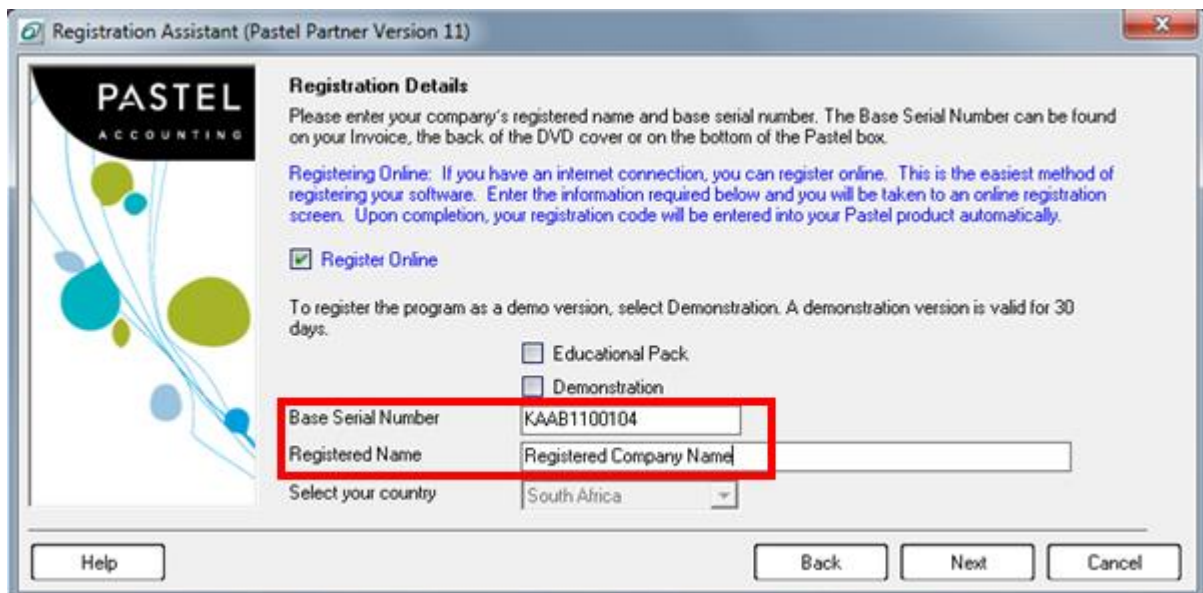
Registration Assistant (Pastel Partner Version 11)

PASTEL
ACCOUNTING

Registration Details
Please enter your company's registered name and base serial number. The Base Serial Number can be found on your Invoice, the back of the DVD cover or on the bottom of the Pastel box.

Registering Online: If you have an internet connection, you can register online. This is the easiest method of registering your software. Enter the information required below and you will be taken to an online registration screen. Upon completion, your registration code will be entered into your Pastel product automatically.

Register Online

To register the program as a demo version, select Demonstration. A demonstration version is valid for 30 days.

Educational Pack

Demonstration

Base Serial Number KAAB1100104

Registered Name Registered Company Name

Select your country South Africa

Help

Back Next Cancel